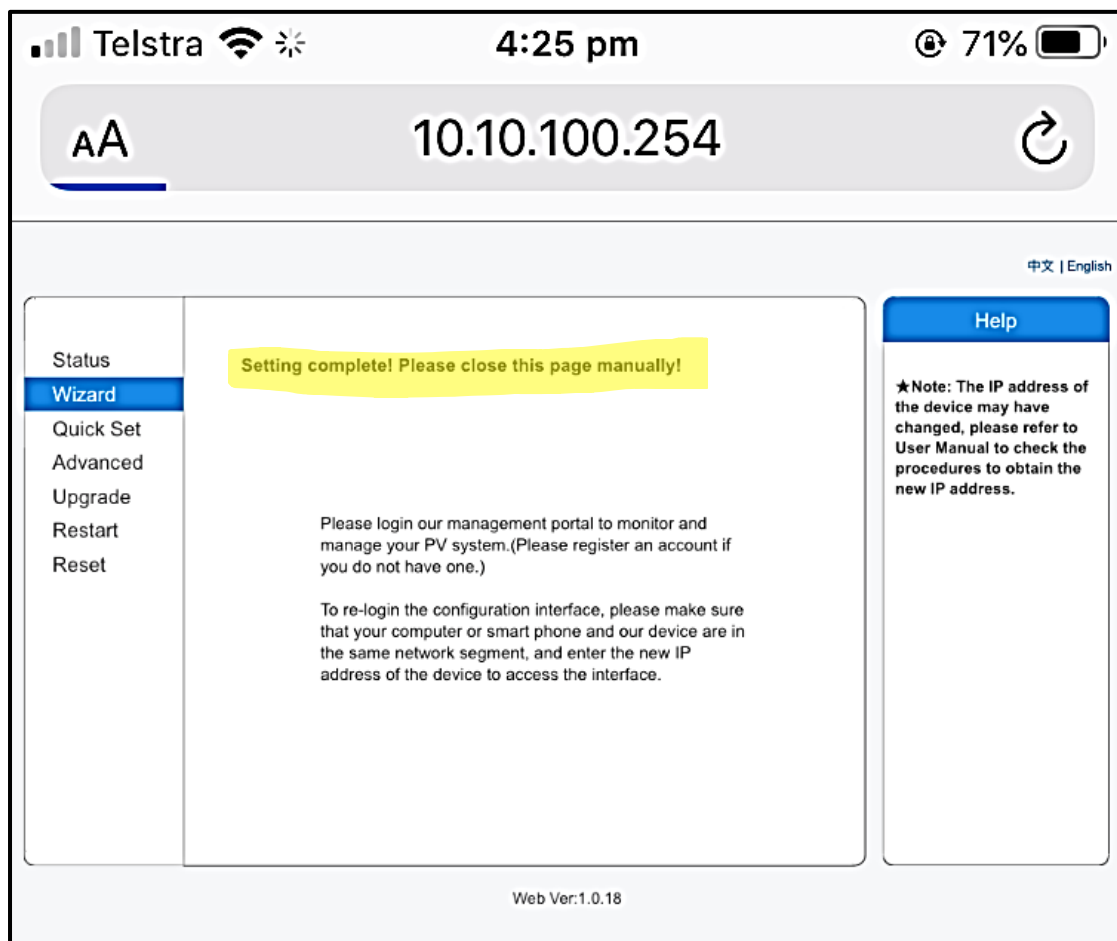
Telstra 4:25 pm 71%

AA 10.10.100.254

中文 | English

Status
Wizard
Quick Set
Advanced
Upgrade
Restart
Reset

Setting complete! Please close this page manually!

Please login our management portal to monitor and manage your PV system.(Please register an account if you do not have one.)

To re-login the configuration interface, please make sure that your computer or smart phone and our device are in the same network segment, and enter the new IP address of the device to access the interface.

Help

★Note: The IP address of the device may have changed, please refer to User Manual to check the procedures to obtain the new IP address.

Web Ver:1.0.18